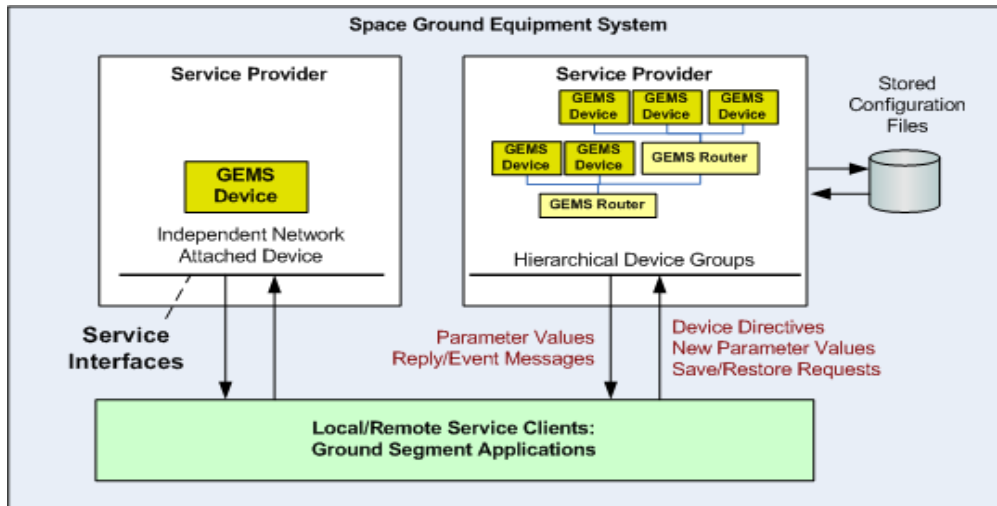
Space Ground Equipment System

Service Provider

GEMS Device

Independent Network Attached Device

Service Interfaces

Service Provider

GEMS Device

GEMS Device

GEMS Device

GEMS Device

GEMS Device

GEMS Router

GEMS Router

Hierarchical Device Groups

Stored Configuration Files

Parameter Values
Reply/Event Messages

Device Directives
New Parameter Values
Save/Restore Requests

Local/Remote Service Clients:
Ground Segment Applications